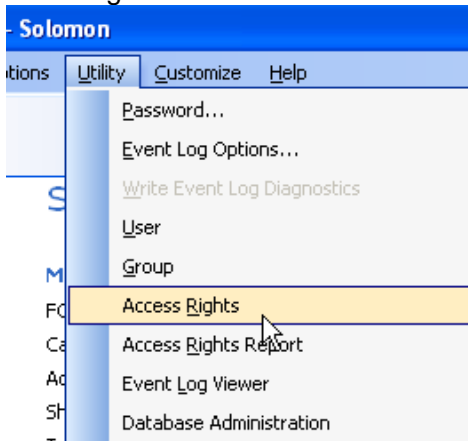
- Solomon

tions Utility Customize Help

Password...
Event Log Options...
Write Event Log Diagnostics
User
Group
Access Rights
Access Rights Report
Event Log Viewer
Database Administration

S
M
FC
Ca
Ac
SH